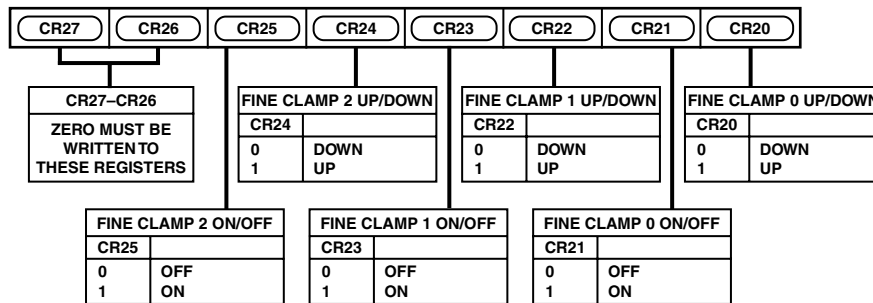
CR27 CR26 CR25 CR24 CR23 CR22 CR21 CR20

CR27–CR26

ZERO MUST BE WRITTEN TO THESE REGISTERS

FINE CLAMP 2 UP/DOWN

| CR24 | |
|---|---|
| 0 | DOWN |
| 1 | UP |

FINE CLAMP 1 UP/DOWN

| CR22 | |
|---|---|
| 0 | DOWN |
| 1 | UP |

FINE CLAMP 0 UP/DOWN

| CR20 | |
|---|---|
| 0 | DOWN |
| 1 | UP |

FINE CLAMP 2 ON/OFF

| CR25 | |
|---|---|
| 0 | OFF |
| 1 | ON |

FINE CLAMP 1 ON/OFF

| CR23 | |
|---|---|
| 0 | OFF |
| 1 | ON |

FINE CLAMP 0 ON/OFF

| CR21 | |
|---|---|
| 0 | OFF |
| 1 | ON |